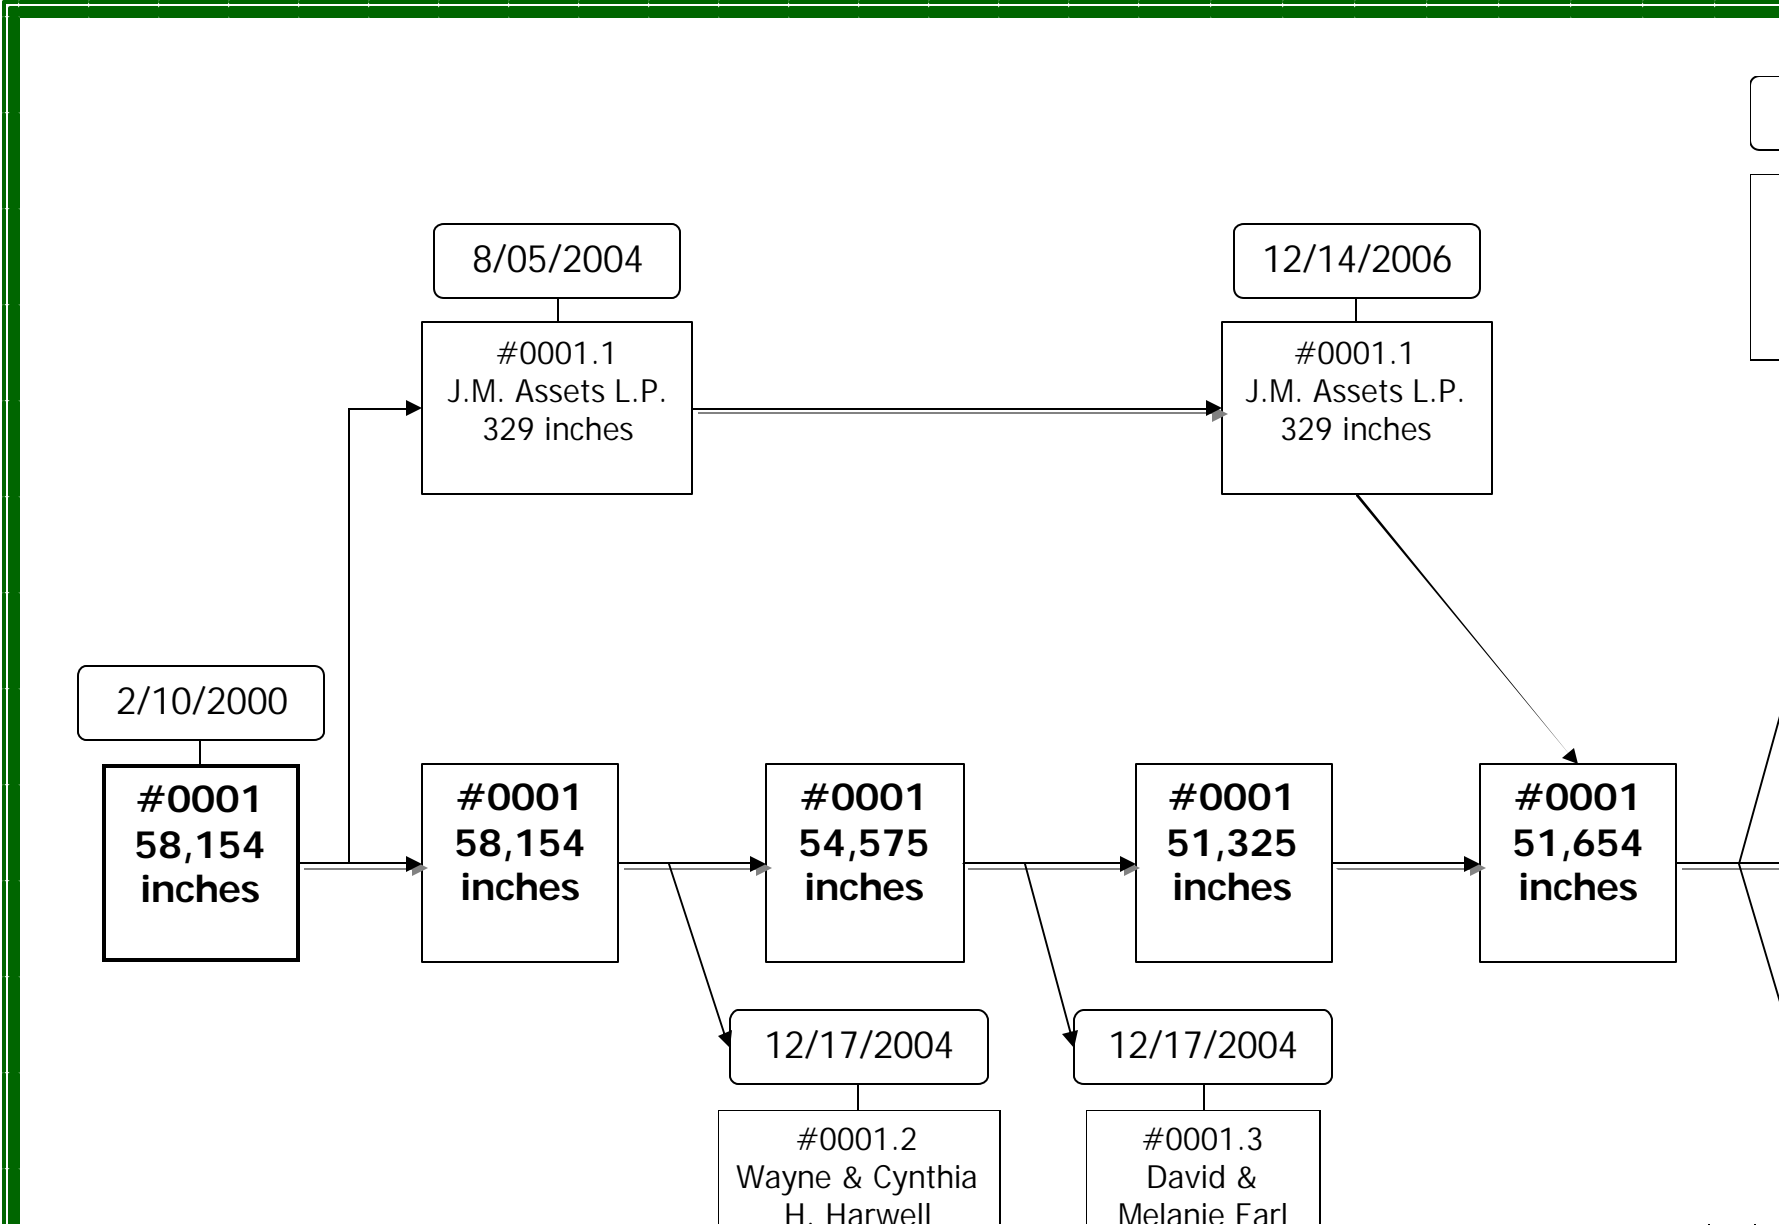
8/05/2004

#0001.1
J.M. Assets L.P.
329 inches

12/14/2006

#0001.1
J.M. Assets L.P.
329 inches

2/10/2000

**#0001
58,154
inches**

**#0001
58,154
inches**

**#0001
54,575
inches**

**#0001
51,325
inches**

**#0001
51,654
inches**

12/17/2004

#0001.2
Wayne & Cynthia
H. Harwell

12/17/2004

#0001.3
David &
Melanie Earl